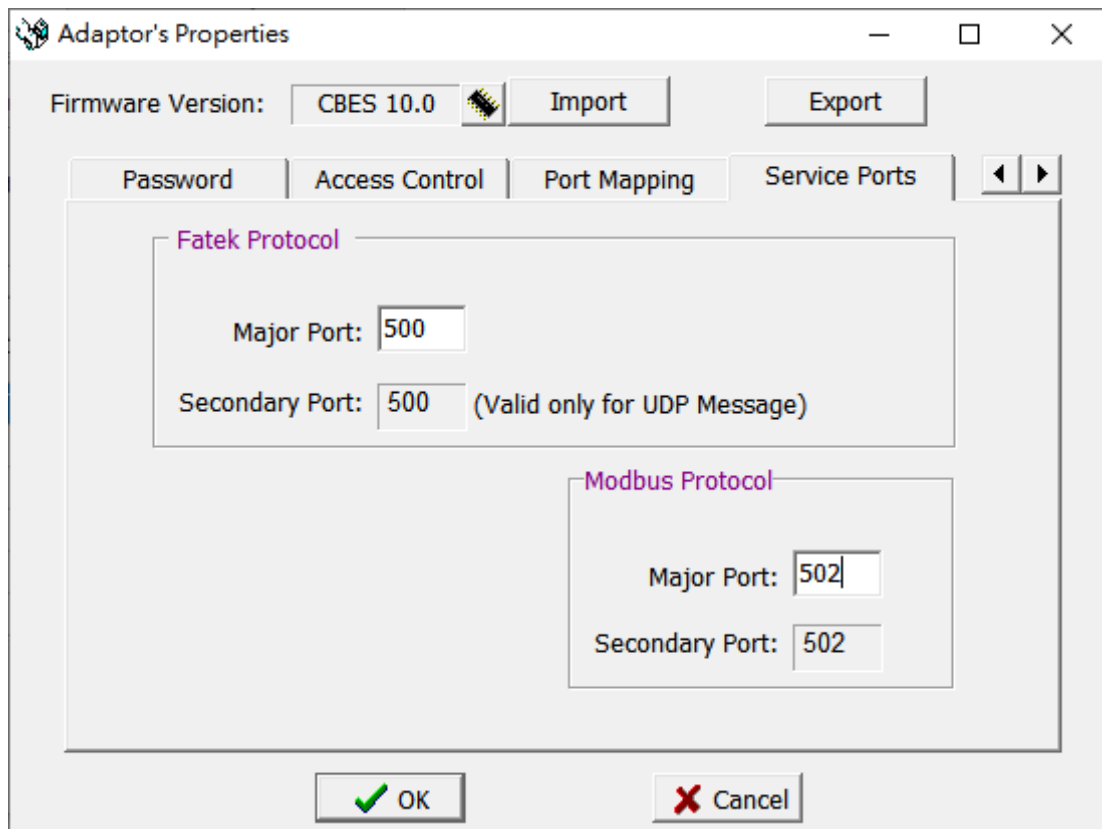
Adaptor's Properties

Firmware Version: CBES 10.0 Import Export

Password Access Control Port Mapping Service Ports

Fatek Protocol

Major Port: 500

Secondary Port: 500 (Valid only for UDP Message)

Modbus Protocol

Major Port: 502

Secondary Port: 502

OK Cancel